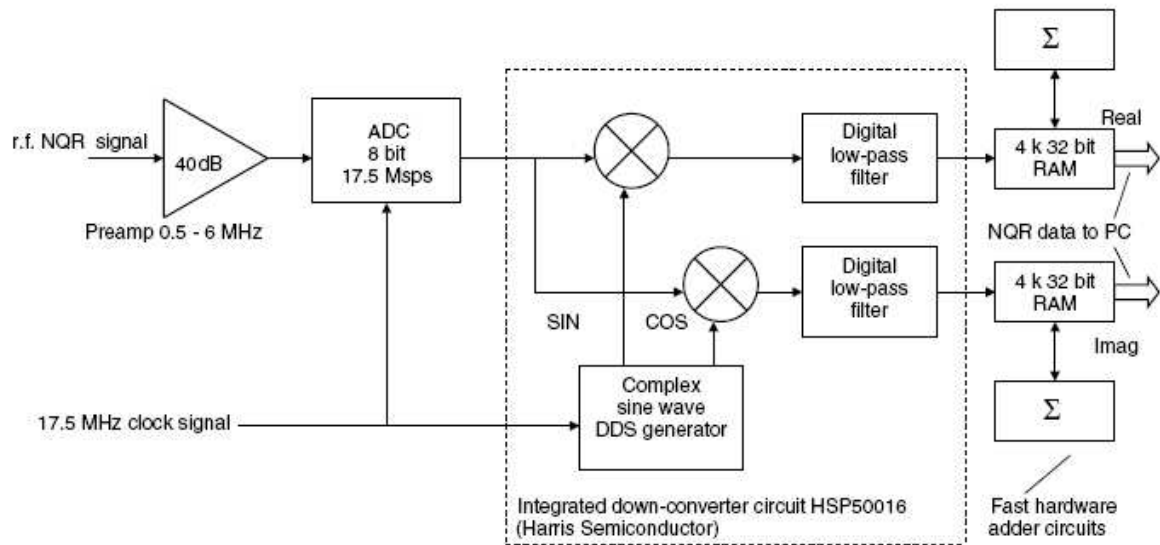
r.f. NQR signal

40dB

Preamp 0.5 - 6 MHz

ADC
8 bit
17.5 Msps

SIN

COS

Digital
low-pass
filter

Digital
low-pass
filter

Complex
sine wave
DDS generator

$\Sigma$

Real

4 k 32 bit
RAM

NQR data to PC

4 k 32 bit
RAM

Imag

$\Sigma$

17.5 MHz clock signal

Integrated down-converter circuit HSP50016
(Harris Semiconductor)

Fast hardware
adder circuits